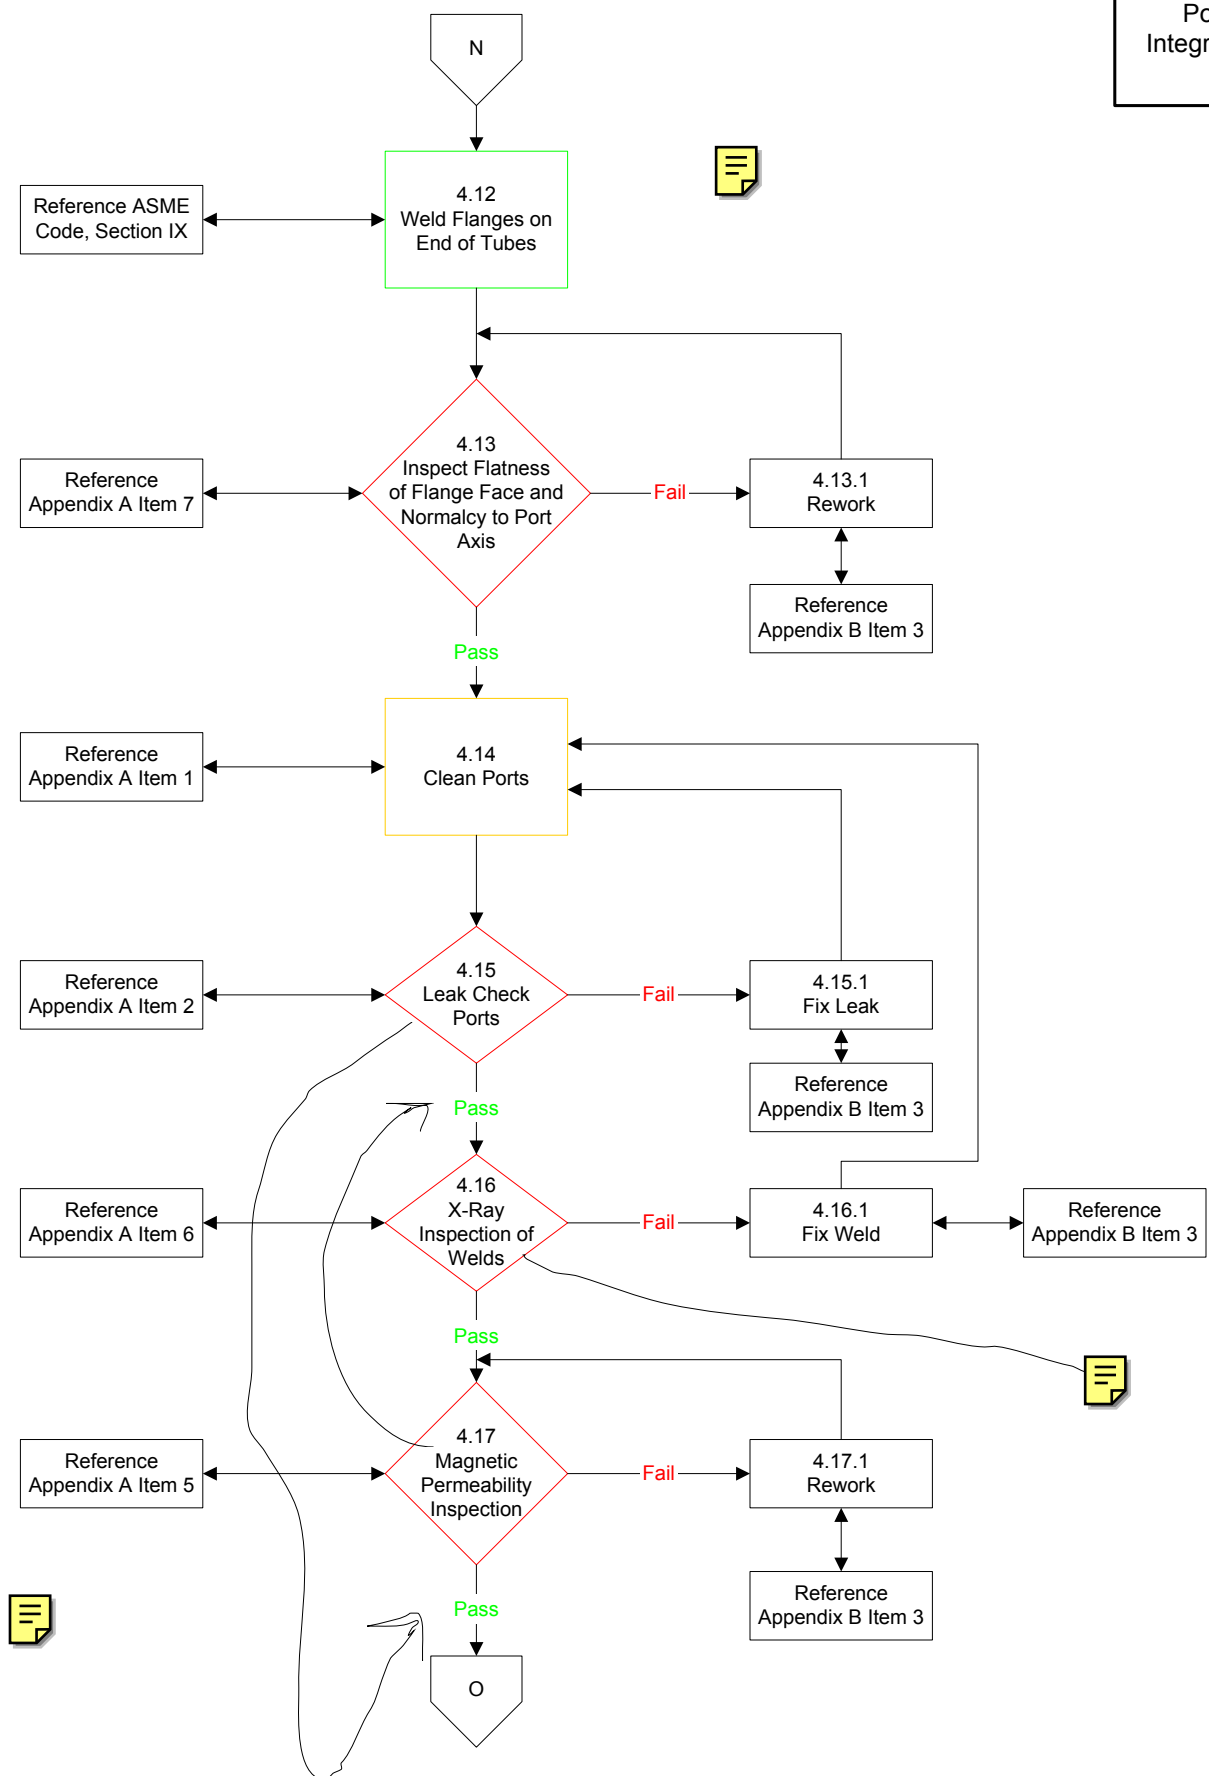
N

Po
Integr

Reference ASME Code, Section IX

4.12
Weld Flanges on End of Tubes

Reference Appendix A Item 7

4.13
Inspect Flatness of Flange Face and Normalcy to Port Axis

Fail

4.13.1
Rework

Reference Appendix B Item 3

Pass

Reference Appendix A Item 1

4.14
Clean Ports

Reference Appendix A Item 2

4.15
Leak Check Ports

Fail

4.15.1
Fix Leak

Reference Appendix B Item 3

Pass

Reference Appendix A Item 6

4.16
X-Ray Inspection of Welds

Fail

4.16.1
Fix Weld

Reference Appendix B Item 3

Pass

Reference Appendix A Item 5

4.17
Magnetic Permeability Inspection

Fail

4.17.1
Rework

Reference Appendix B Item 3

Pass

O